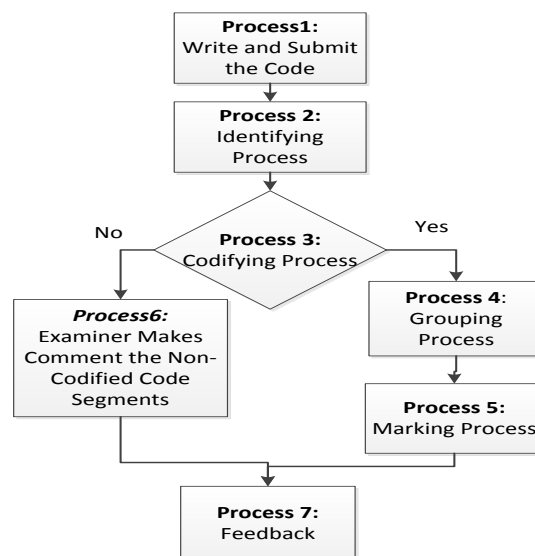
Process1: Write and Submit the Code

Process 2: Identifying Process

No

Process 3: Codifying Process

Yes

Process6: Examiner Makes Comment the Non-Codified Code Segments

Process 4: Grouping Process

Process 5: Marking Process

Process 7: Feedback